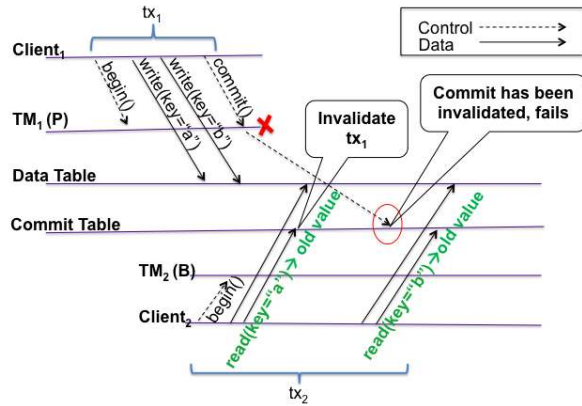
$tx_1$

Control
Data

$Client_1$

begin()
write(key="a")
write(key="b")
commit()

$TM_1$ (P)

Invalidate $tx_1$

Commit has been invalidated, fails

Data Table

Commit Table

$TM_2$ (B)

$Client_2$

begin()

read(key="a") → old value

read(key="b") →old value

$tx_2$